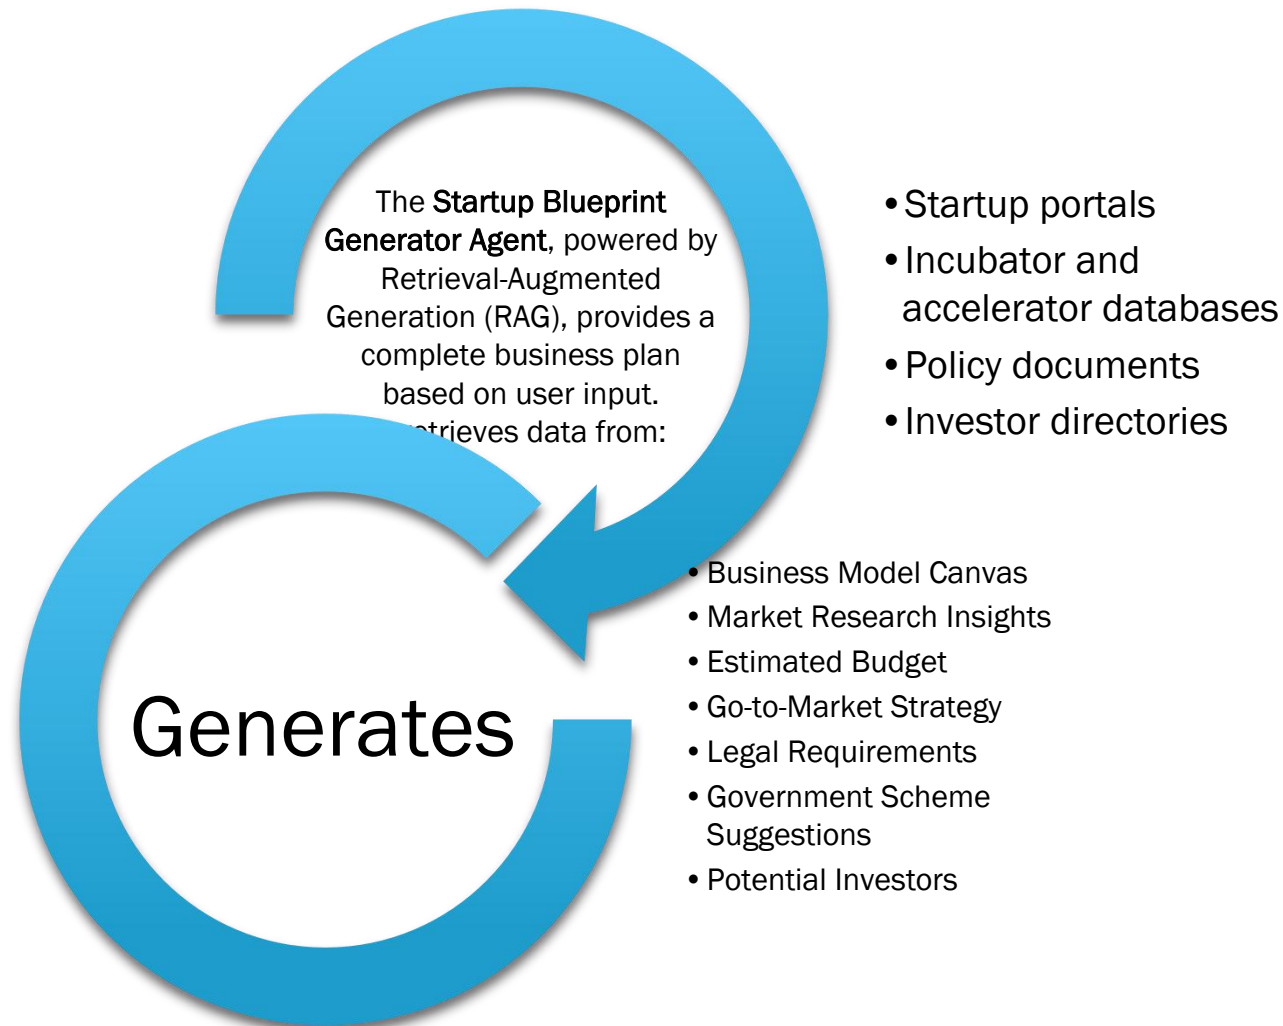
The **Startup Blueprint Generator Agent**, powered by Retrieval-Augmented Generation (RAG), provides a complete business plan based on user input. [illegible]trieves data from:

- Startup portals
- Incubator and accelerator databases
- Policy documents
- Investor directories

Generates

- Business Model Canvas
- Market Research Insights
- Estimated Budget
- Go-to-Market Strategy
- Legal Requirements
- Government Scheme Suggestions
- Potential Investors